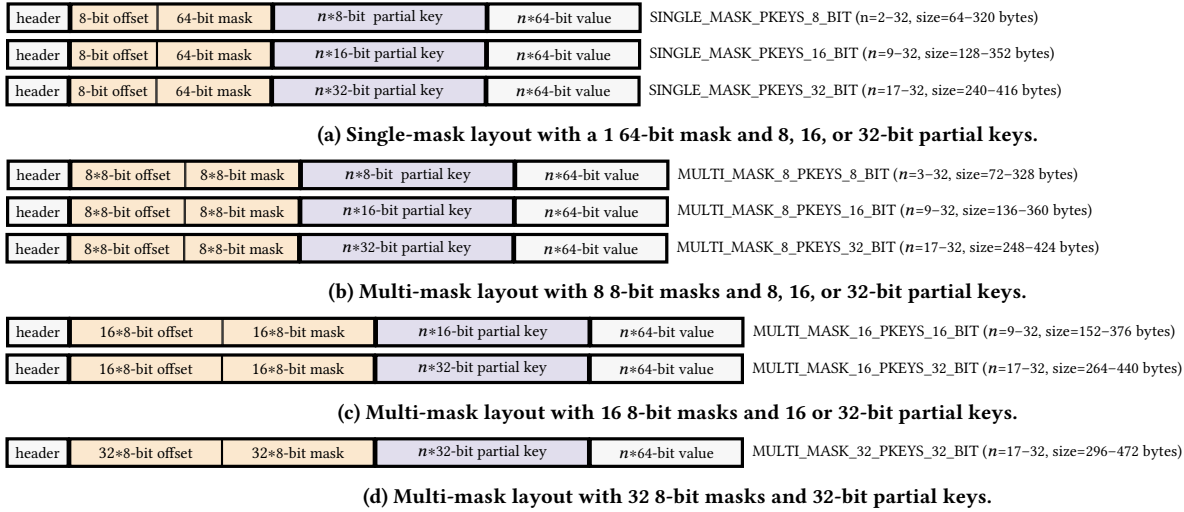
| header | 8-bit offset | 64-bit mask | $n$∗8-bit partial key | $n$∗64-bit value |
|---|---|---|---|---|

SINGLE_MASK_PKEYS_8_BIT (n=2–32, size=64–320 bytes)

| header | 8-bit offset | 64-bit mask | $n$∗16-bit partial key | $n$∗64-bit value |
|---|---|---|---|---|

SINGLE_MASK_PKEYS_16_BIT ($n$=9–32, size=128–352 bytes)

| header | 8-bit offset | 64-bit mask | $n$∗32-bit partial key | $n$∗64-bit value |
|---|---|---|---|---|

SINGLE_MASK_PKEYS_32_BIT ($n$=17–32, size=240–416 bytes)

(a) Single-mask layout with a 1 64-bit mask and 8, 16, or 32-bit partial keys.

| header | 8∗8-bit offset | 8∗8-bit mask | $n$∗8-bit partial key | $n$∗64-bit value |
|---|---|---|---|---|

MULTI_MASK_8_PKEYS_8_BIT ($n$=3–32, size=72–328 bytes)

| header | 8∗8-bit offset | 8∗8-bit mask | $n$∗16-bit partial key | $n$∗64-bit value |
|---|---|---|---|---|

MULTI_MASK_8_PKEYS_16_BIT ($n$=9–32, size=136–360 bytes)

| header | 8∗8-bit offset | 8∗8-bit mask | $n$∗32-bit partial key | $n$∗64-bit value |
|---|---|---|---|---|

MULTI_MASK_8_PKEYS_32_BIT ($n$=17–32, size=248–424 bytes)

(b) Multi-mask layout with 8 8-bit masks and 8, 16, or 32-bit partial keys.

| header | 16∗8-bit offset | 16∗8-bit mask | $n$∗16-bit partial key | $n$∗64-bit value |
|---|---|---|---|---|

MULTI_MASK_16_PKEYS_16_BIT ($n$=9–32, size=152–376 bytes)

| header | 16∗8-bit offset | 16∗8-bit mask | $n$∗32-bit partial key | $n$∗64-bit value |
|---|---|---|---|---|

MULTI_MASK_16_PKEYS_32_BIT ($n$=17–32, size=264–440 bytes)

(c) Multi-mask layout with 16 8-bit masks and 16 or 32-bit partial keys.

| header | 32∗8-bit offset | 32∗8-bit mask | $n$∗32-bit partial key | $n$∗64-bit value |
|---|---|---|---|---|

MULTI_MASK_32_PKEYS_32_BIT ($n$=17–32, size=296–472 bytes)

(d) Multi-mask layout with 32 8-bit masks and 32-bit partial keys.